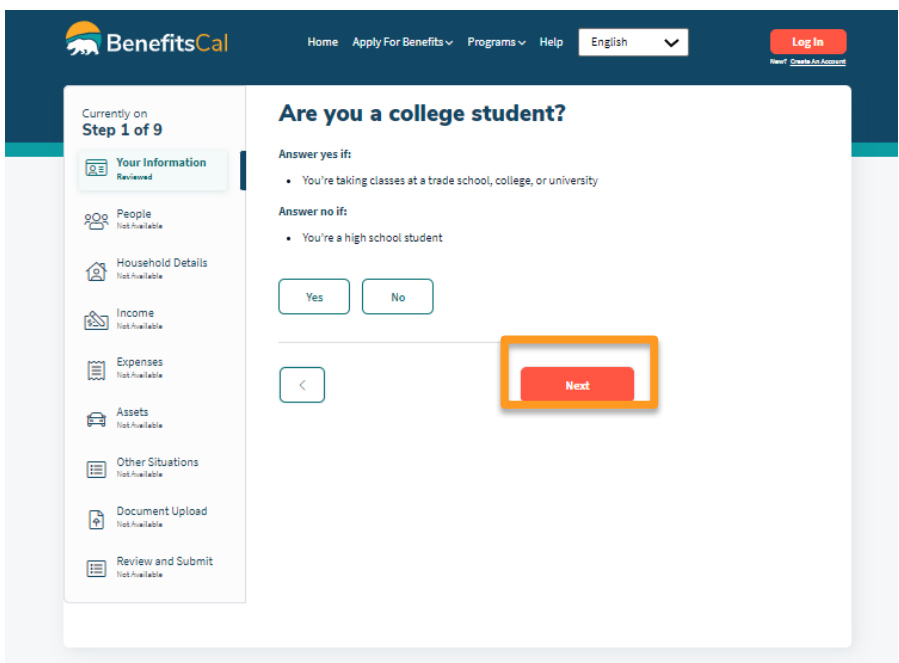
BenefitsCal

Home Apply For Benefits Programs Help English

Log In
New? Create An Account

Currently on
Step 1 of 9

Your Information
Reviewed

People
Not Available

Household Details
Not Available

Income
Not Available

Expenses
Not Available

Assets
Not Available

Other Situations
Not Available

Document Upload
Not Available

Review and Submit
Not Available

Are you a college student?

Answer yes if:

- You're taking classes at a trade school, college, or university

Answer no if:

- You're a high school student

Yes No

<

Next